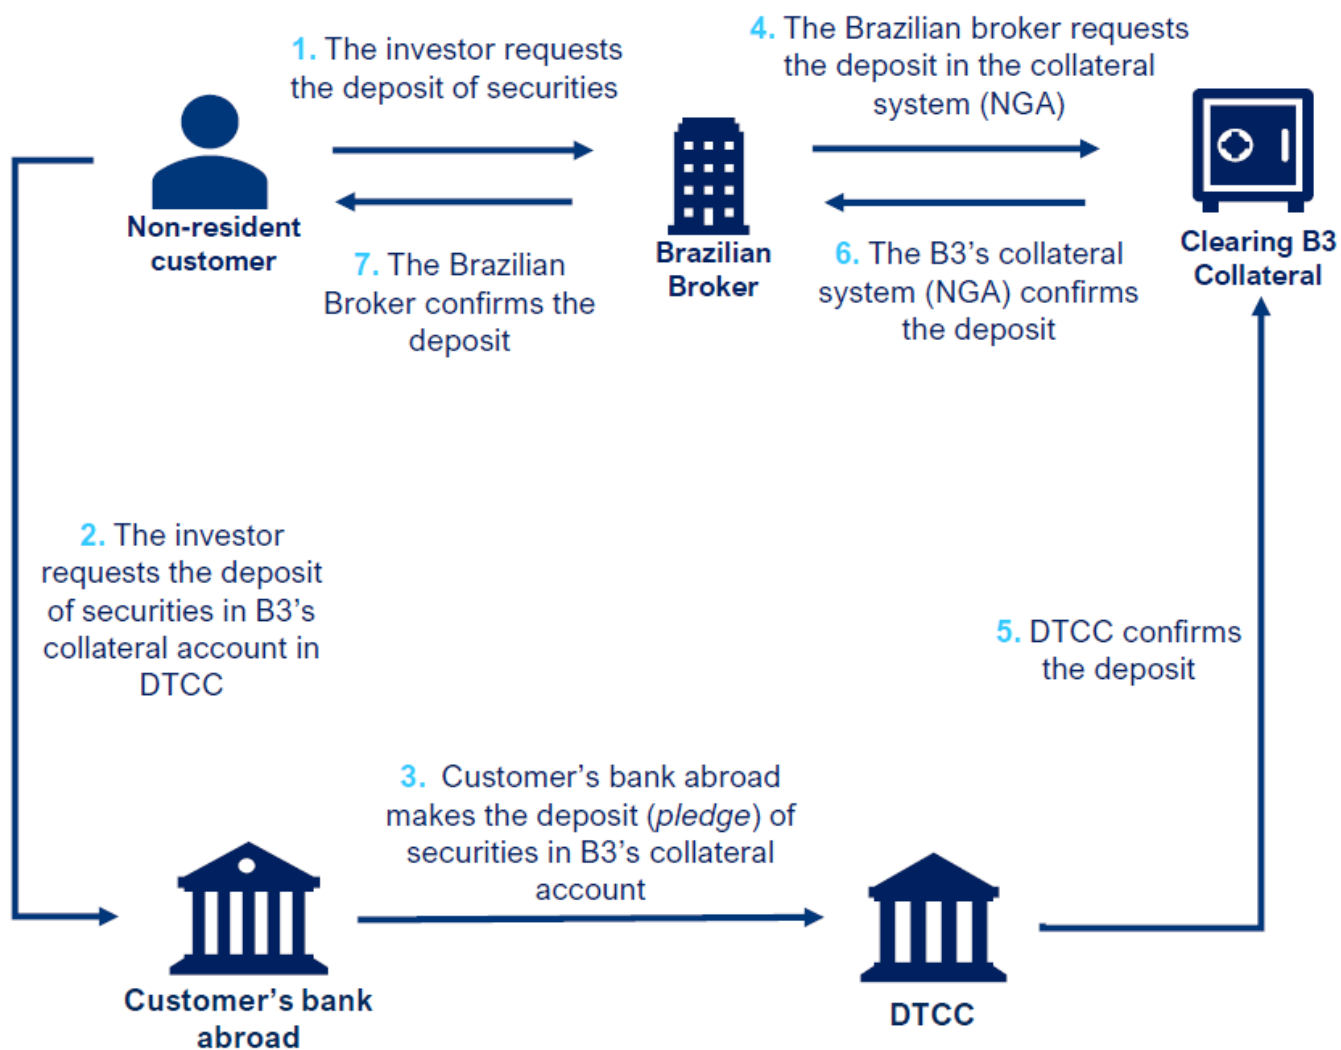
1. The investor requests the deposit of securities

4. The Brazilian broker requests the deposit in the collateral system (NGA)

Non-resident customer

7. The Brazilian Broker confirms the deposit

Brazilian Broker

6. The B3's collateral system (NGA) confirms the deposit

Clearing B3 Collateral

2. The investor requests the deposit of securities in B3's collateral account in DTCC

5. DTCC confirms the deposit

3. Customer's bank abroad makes the deposit (*pledge*) of securities in B3's collateral account

Customer's bank abroad

DTCC